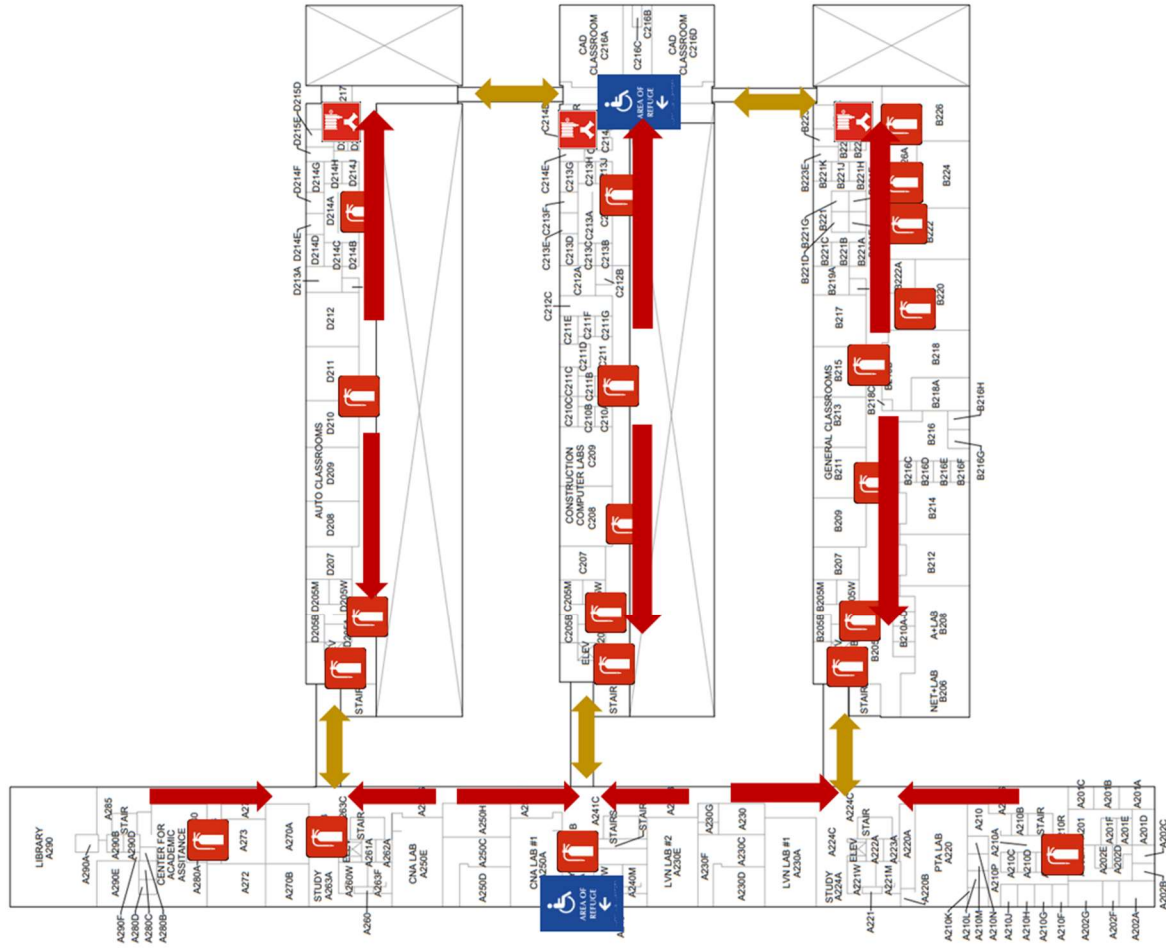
CAD CLASSROOM C216A
C216C
C216B
CAD CLASSROOM C216D
AREA OF REFUGE
217
D215E D215D
D214F
D214G
D214H
D214J
D214A
D214E
D214D
D214C
D214B
D213A
D212
D211
D210
AUTO CLASSROOMS
D209
D208
D207
D205B D205M
D205W
STAIR
C214B
C214E
C213G
C213H
C213J
C214
C214F
C213E C213F
C213D
C213C
C213A
C213B
C212A
C212B
C212C
C211E
C211F
C211D
C211G
C211
C210C C211C
C211B
C210B
C210
CONSTRUCTION COMPUTER LABS
C209
C208
C207
C205B C205M
C205W
ELEV
STAIR
B222
B226
B223E
B221K
B221J
B221H
B224
B221G
B221D B221G
B221C
B221B
B221A
B222
B222A
B219A
B220
B217
B215
B218
GENERAL CLASSROOMS
B213
B218C
B218A
B216H
B216
B211
B216C
B216D
B216E
B216F
B216G
B209
B214
B207
B212
B205B B205M
B205W
B210A
A+LAB B208
STAIR
NET+LAB B206
LIBRARY A290
A290A
A285
A290E
A290B
STAIR
A290D
CENTER FOR ACADEMIC ASSITANCE
A280A
A273
A272
A270A
A270B
A263C
STUDY A263A
A280W
ELEV
STAIR
A261A
A262A
A263F
A290F
A280D
A280C
A280B
A260
CNA LAB A250E
A250H
A250C
A250D
CNA LAB #1 A250A
AREA OF REFUGE
A241C
STAIRS
STAIR
A240M
LVN LAB #2 A230E
A230G
A230
A230F
A230C
A230D
LVN LAB #1 A230A
A224C
STUDY A224A
A221W
ELEV
STAIR
A222A
A221M
A223A
A220A
A221
A220B
PTA LAB A220
A210
A210B
A210A
A210C
A210D
A210P
STAIR
A210R
A201
A201C
A201B
A201A
A201F
A201E
A202E
A202D
A201D
A202C
A210K
A210L
A210M
A210N
A210J
A210H
A210G
A210F
A202G
A202F
A202A
A202B